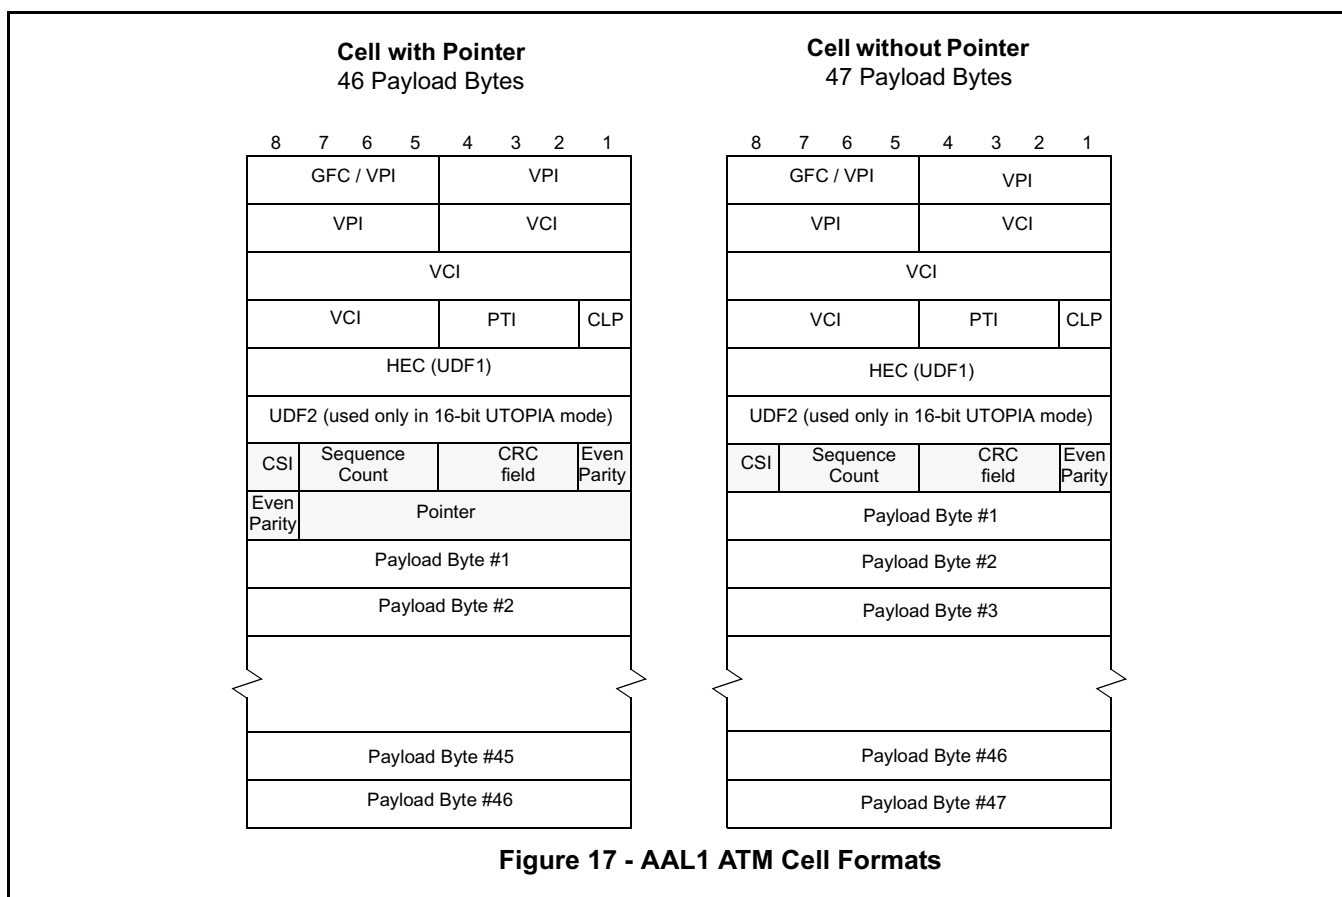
**Cell with Pointer**
46 Payload Bytes

| 8 | 7 | 6 | 5 | 4 | 3 | 2 | 1 |
|---|---|---|---|---|---|---|---|
| GFC / VPI | | | | VPI | | | |
| VPI | | | | VCI | | | |
| VCI | | | | | | | |
| VCI | | | | PTI | | | CLP |
| HEC (UDF1) | | | | | | | |
| UDF2 (used only in 16-bit UTOPIA mode) | | | | | | | |
| CSI | Sequence Count | | | CRC field | | | Even Parity |
| Even Parity | Pointer | | | | | | |
| Payload Byte #1 | | | | | | | |
| Payload Byte #2 | | | | | | | |
| Payload Byte #45 | | | | | | | |
| Payload Byte #46 | | | | | | | |

**Cell without Pointer**
47 Payload Bytes

| 8 | 7 | 6 | 5 | 4 | 3 | 2 | 1 |
|---|---|---|---|---|---|---|---|
| GFC / VPI | | | | VPI | | | |
| VPI | | | | VCI | | | |
| VCI | | | | | | | |
| VCI | | | | PTI | | | CLP |
| HEC (UDF1) | | | | | | | |
| UDF2 (used only in 16-bit UTOPIA mode) | | | | | | | |
| CSI | Sequence Count | | | CRC field | | | Even Parity |
| Payload Byte #1 | | | | | | | |
| Payload Byte #2 | | | | | | | |
| Payload Byte #3 | | | | | | | |
| Payload Byte #46 | | | | | | | |
| Payload Byte #47 | | | | | | | |

**Figure 17 - AAL1 ATM Cell Formats**